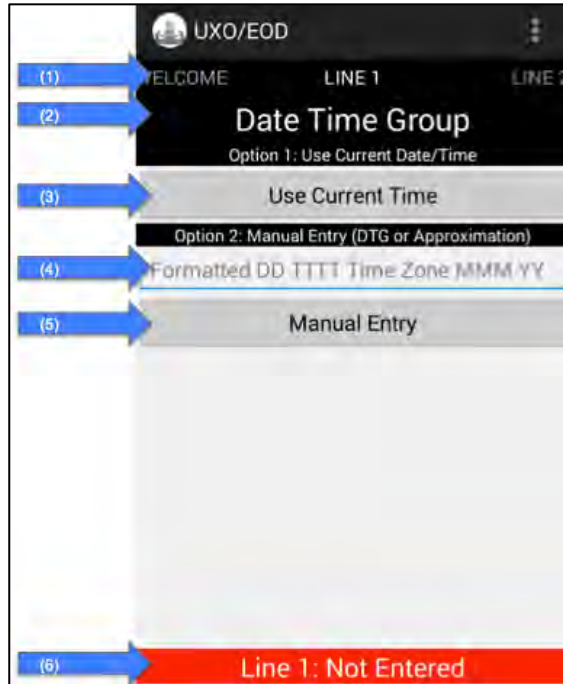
UXO/EOD

(1)

ELCOME LINE 1 LINE 2

(2)

Date Time Group

Option 1: Use Current Date/Time

(3)

Use Current Time

Option 2: Manual Entry (DTG or Approximation)

(4)

Formatted DD TTTT Time Zone MMM YY

(5)

Manual Entry

(6)

Line 1: Not Entered